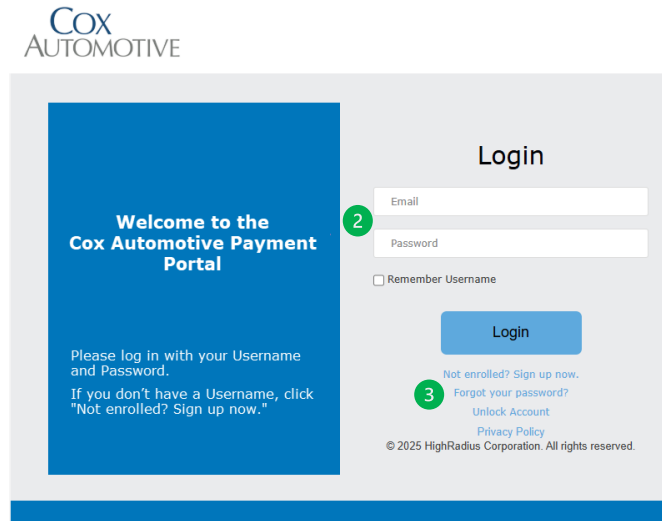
COX AUTOMOTIVE

Welcome to the Cox Automotive Payment Portal

Please log in with your Username and Password.

If you don’t have a Username, click "Not enrolled? Sign up now."

Login

2

Email

Password

Remember Username

Login

Not enrolled? Sign up now.

3

Forgot your password?

Unlock Account

Privacy Policy

© 2025 HighRadius Corporation. All rights reserved.